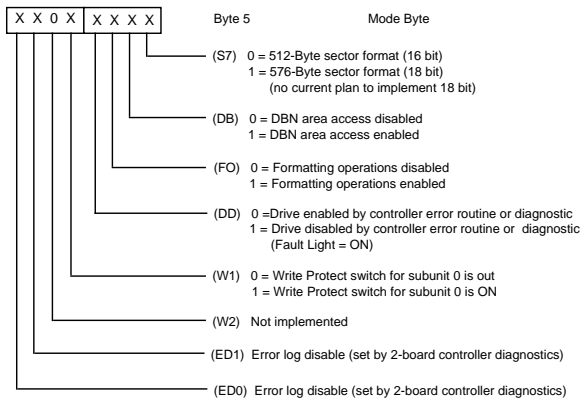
X X 0 X X X X X

Byte 5

Mode Byte

(S7) 0 = 512-Byte sector format (16 bit)
1 = 576-Byte sector format (18 bit)
(no current plan to implement 18 bit)

(DB) 0 = DBN area access disabled
1 = DBN area access enabled

(FO) 0 = Formatting operations disabled
1 = Formatting operations enabled

(DD) 0 =Drive enabled by controller error routine or diagnostic
1 = Drive disabled by controller error routine or diagnostic
(Fault Light = ON)

(W1) 0 = Write Protect switch for subunit 0 is out
1 = Write Protect switch for subunit 0 is ON

(W2) Not implemented

(ED1) Error log disable (set by 2-board controller diagnostics)

(ED0) Error log disable (set by 2-board controller diagnostics)